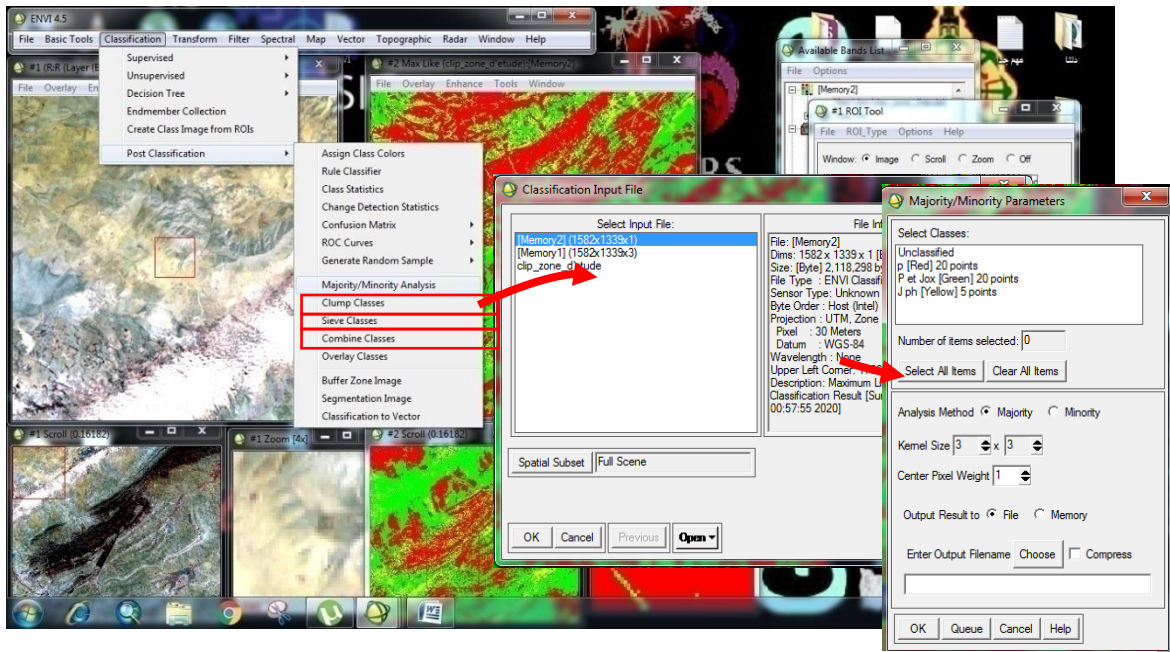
ENVI 4.5
File Basic Tools Classification Transform Filter Spectral Map Vector Topographic Radar Window Help

#1 (R:R (Layer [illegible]
File Overlay En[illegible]

Supervised
Unsupervised
Decision Tree
Endmember Collection
Create Class Image from ROIs
Post Classification

Assign Class Colors
Rule Classifier
Class Statistics
Change Detection Statistics
Confusion Matrix
ROC Curves
Generate Random Sample
Majority/Minority Analysis
Clump Classes
Sieve Classes
Combine Classes
Overlay Classes
Buffer Zone Image
Segmentation Image
Classification to Vector

#2 Max Like (clip_zone_d etude) [Memory2]
File Overlay Enhance Tools Window

Available Bands List
File Options
[Memory2]

#1 ROI Tool
File ROI_Type Options Help
Window: Image Scroll Zoom Off

Classification Input File
Select Input File:
[Memory2] (1582x1339x1)
[Memory1] (1582x1339x3)
clip_zone_d etude
File Inf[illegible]
File: [Memory2]
Dims: 1582 x 1339 x 1 [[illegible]
Size: [Byte] 2,118,298 by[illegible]
File Type : ENVI Classifi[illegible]
Sensor Type: Unknown
Byte Order : Host (Intel)
Projection : UTM, Zone
Pixel : 30 Meters
Datum : WGS-84
Wavelength : None
Upper Left Corner: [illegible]
Description: Maximum Li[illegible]
Classification Result [Su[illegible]
00:57:55 2020]
Spatial Subset Full Scene
OK Cancel Previous Open

Majority/Minority Parameters
Select Classes:
Unclassified
p [Red] 20 points
P et Jox [Green] 20 points
J ph [Yellow] 5 points
Number of items selected: 0
Select All Items Clear All Items
Analysis Method Majority Minority
Kernel Size 3 x 3
Center Pixel Weight 1
Output Result to File Memory
Enter Output Filename Choose Compress
OK Queue Cancel Help

#1 Scroll (0.16182)
#1 Zoom [4x]
#2 Scroll (0.16182)

مهم جدا
دلتا